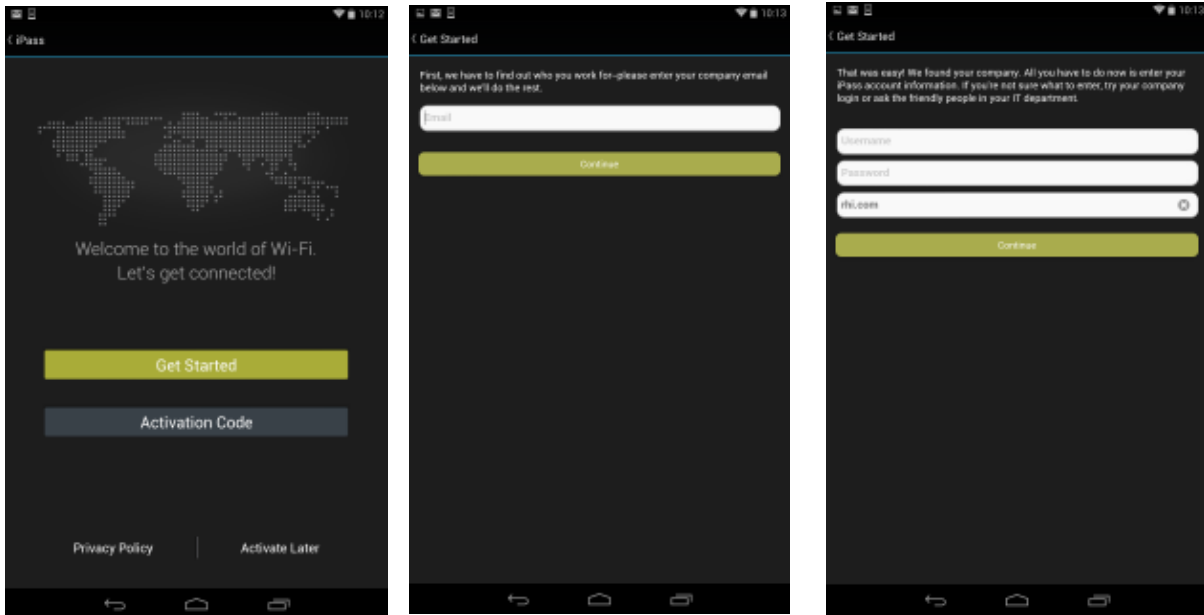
10:12
iPass

Welcome to the world of Wi-Fi.
Let's get connected!

Get Started

Activation Code

Privacy Policy

Activate Later

10:13
Get Started

First, we have to find out who you work for–please enter your company email below and we'll do the rest.

Email

Continue

10:13
Get Started

That was easy! We found your company. All you have to do now is enter your iPass account information. If you're not sure what to enter, try your company login or ask the friendly people in your IT department.

Username

Password

rhi.com

Continue